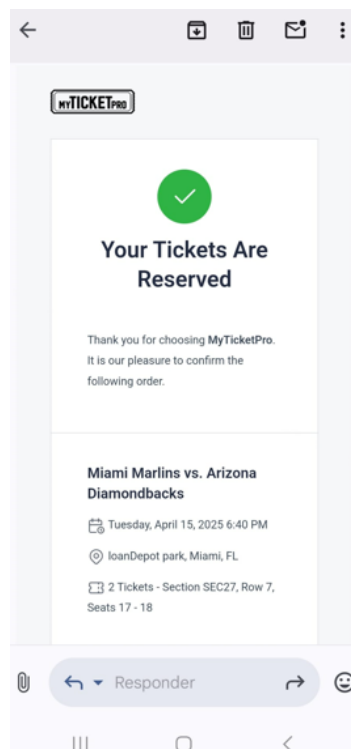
MYTICKETPRO

Your Tickets Are Reserved

Thank you for choosing **MyTicketPro**. It is our pleasure to confirm the following order.

Miami Marlins vs. Arizona Diamondbacks

Tuesday, April 15, 2025 6:40 PM

loanDepot park, Miami, FL

2 Tickets - Section SEC27, Row 7, Seats 17 - 18

Responder